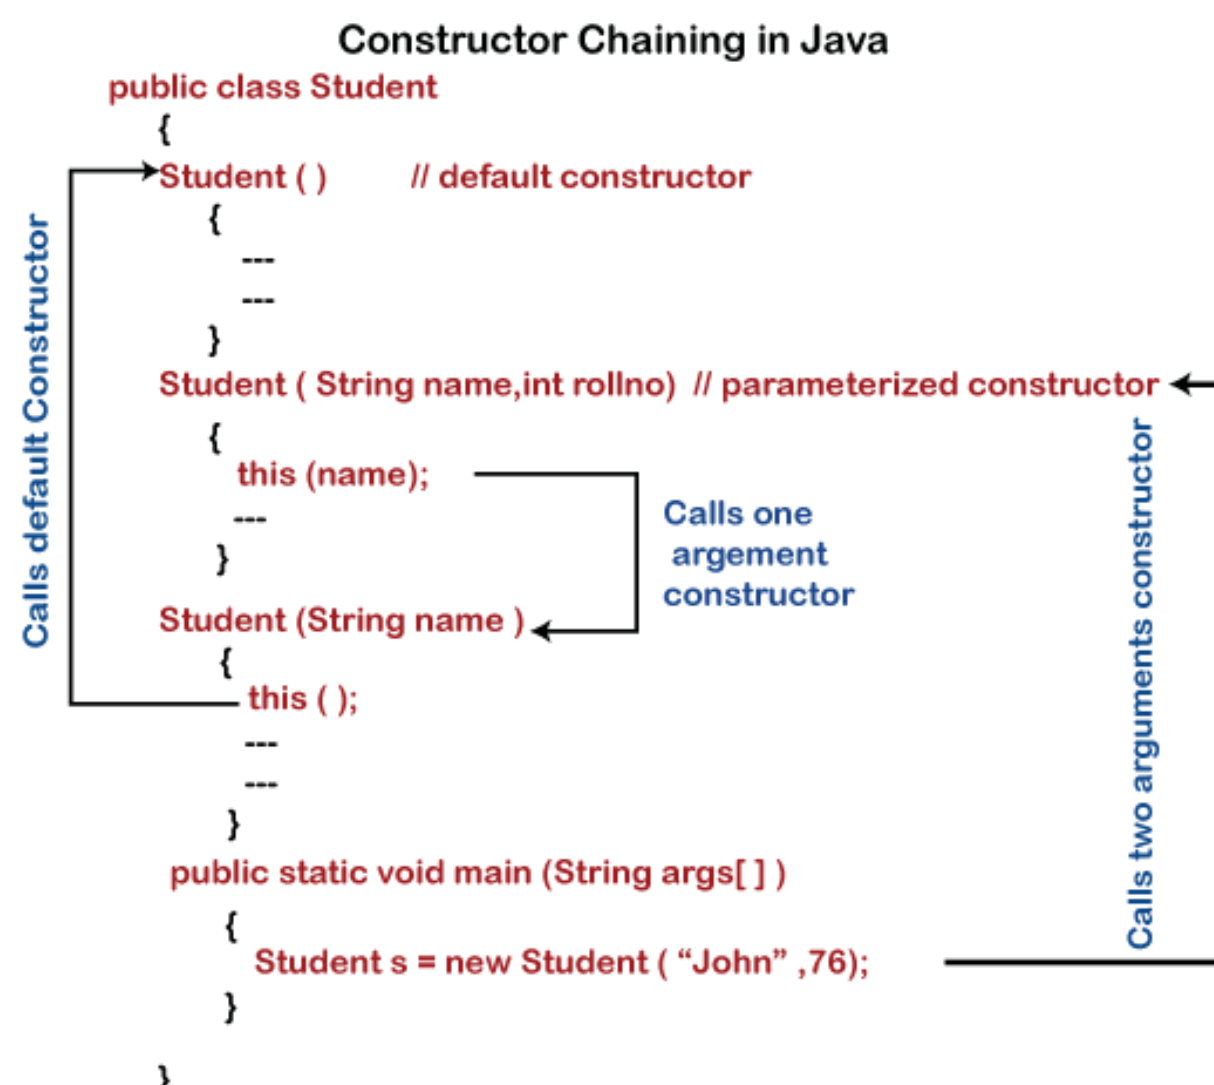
Constructor Chaining in Java

public class Student
{
Student ( ) // default constructor
{
---
---
}
Student ( String name,int rollno) // parameterized constructor
{
this (name);
---
}
Student (String name )
{
this ( );
---
---
}
public static void main (String args[ ] )
{
Student s = new Student ( “John” ,76);
}
}

Calls default Constructor

Calls one argement constructor

Calls two arguments constructor